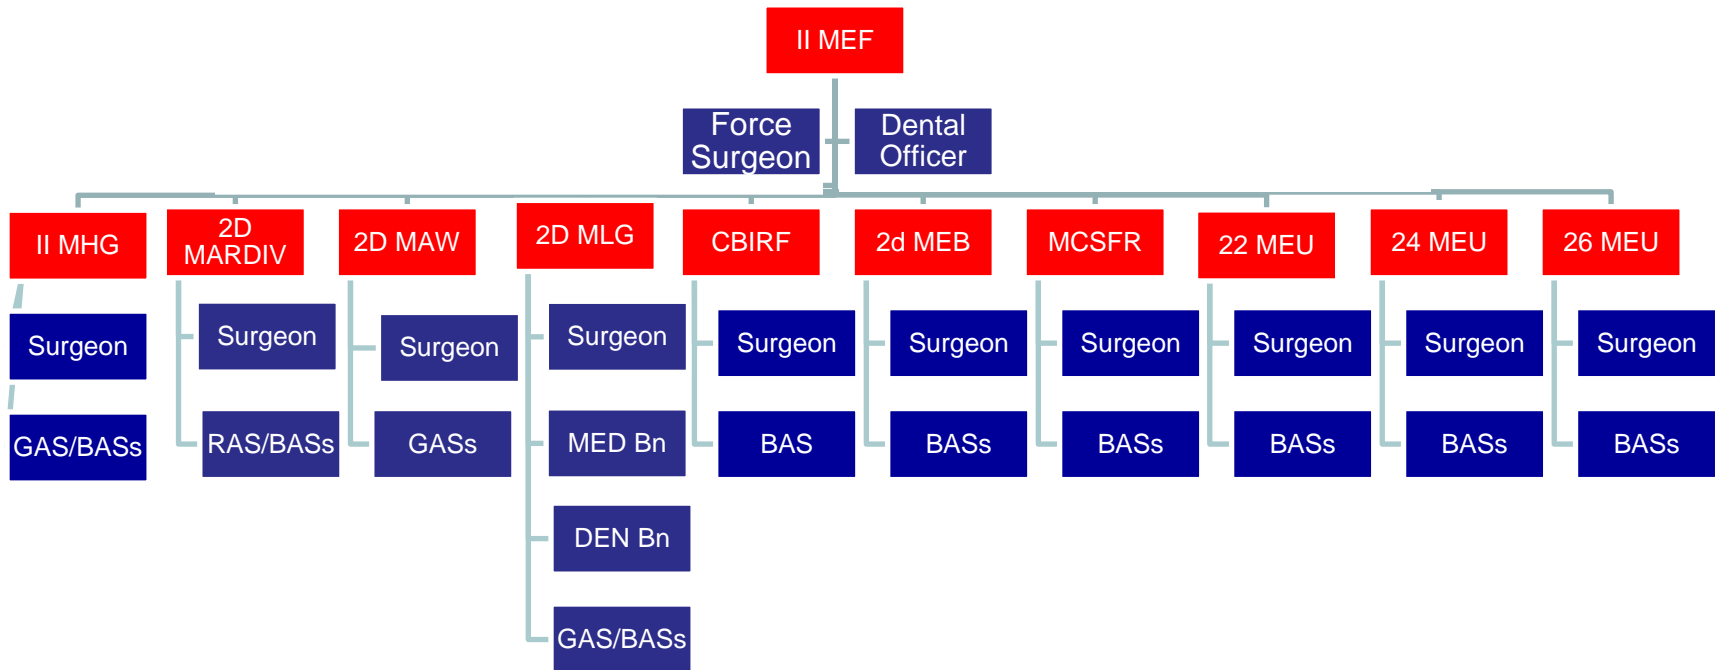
II MEF

Force Surgeon

Dental Officer

II MHG

Surgeon

GAS/BASs

2D MARDIV

Surgeon

RAS/BASs

2D MAW

Surgeon

GASs

2D MLG

Surgeon

MED Bn

DEN Bn

GAS/BASs

CBIRF

Surgeon

BAS

2d MEB

Surgeon

BASs

MCSFR

Surgeon

BASs

22 MEU

Surgeon

BASs

24 MEU

Surgeon

BASs

26 MEU

Surgeon

BASs